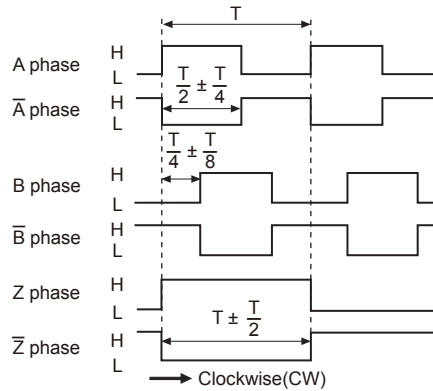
T

A phase H L

$\frac{T}{2} \pm \frac{T}{4}$

$\overline{A}$ phase H L

$\frac{T}{4} \pm \frac{T}{8}$

B phase H L

$\overline{B}$ phase H L

Z phase H L

$T \pm \frac{T}{2}$

$\overline{Z}$ phase H L

Clockwise(CW)